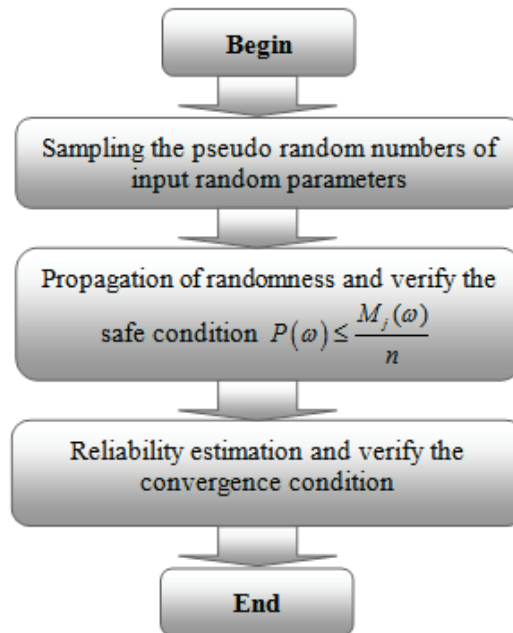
Begin

Sampling the pseudo random numbers of input random parameters

Propagation of randomness and verify the safe condition $P(\omega) \leq \frac{M_j(\omega)}{n}$

Reliability estimation and verify the convergence condition

End